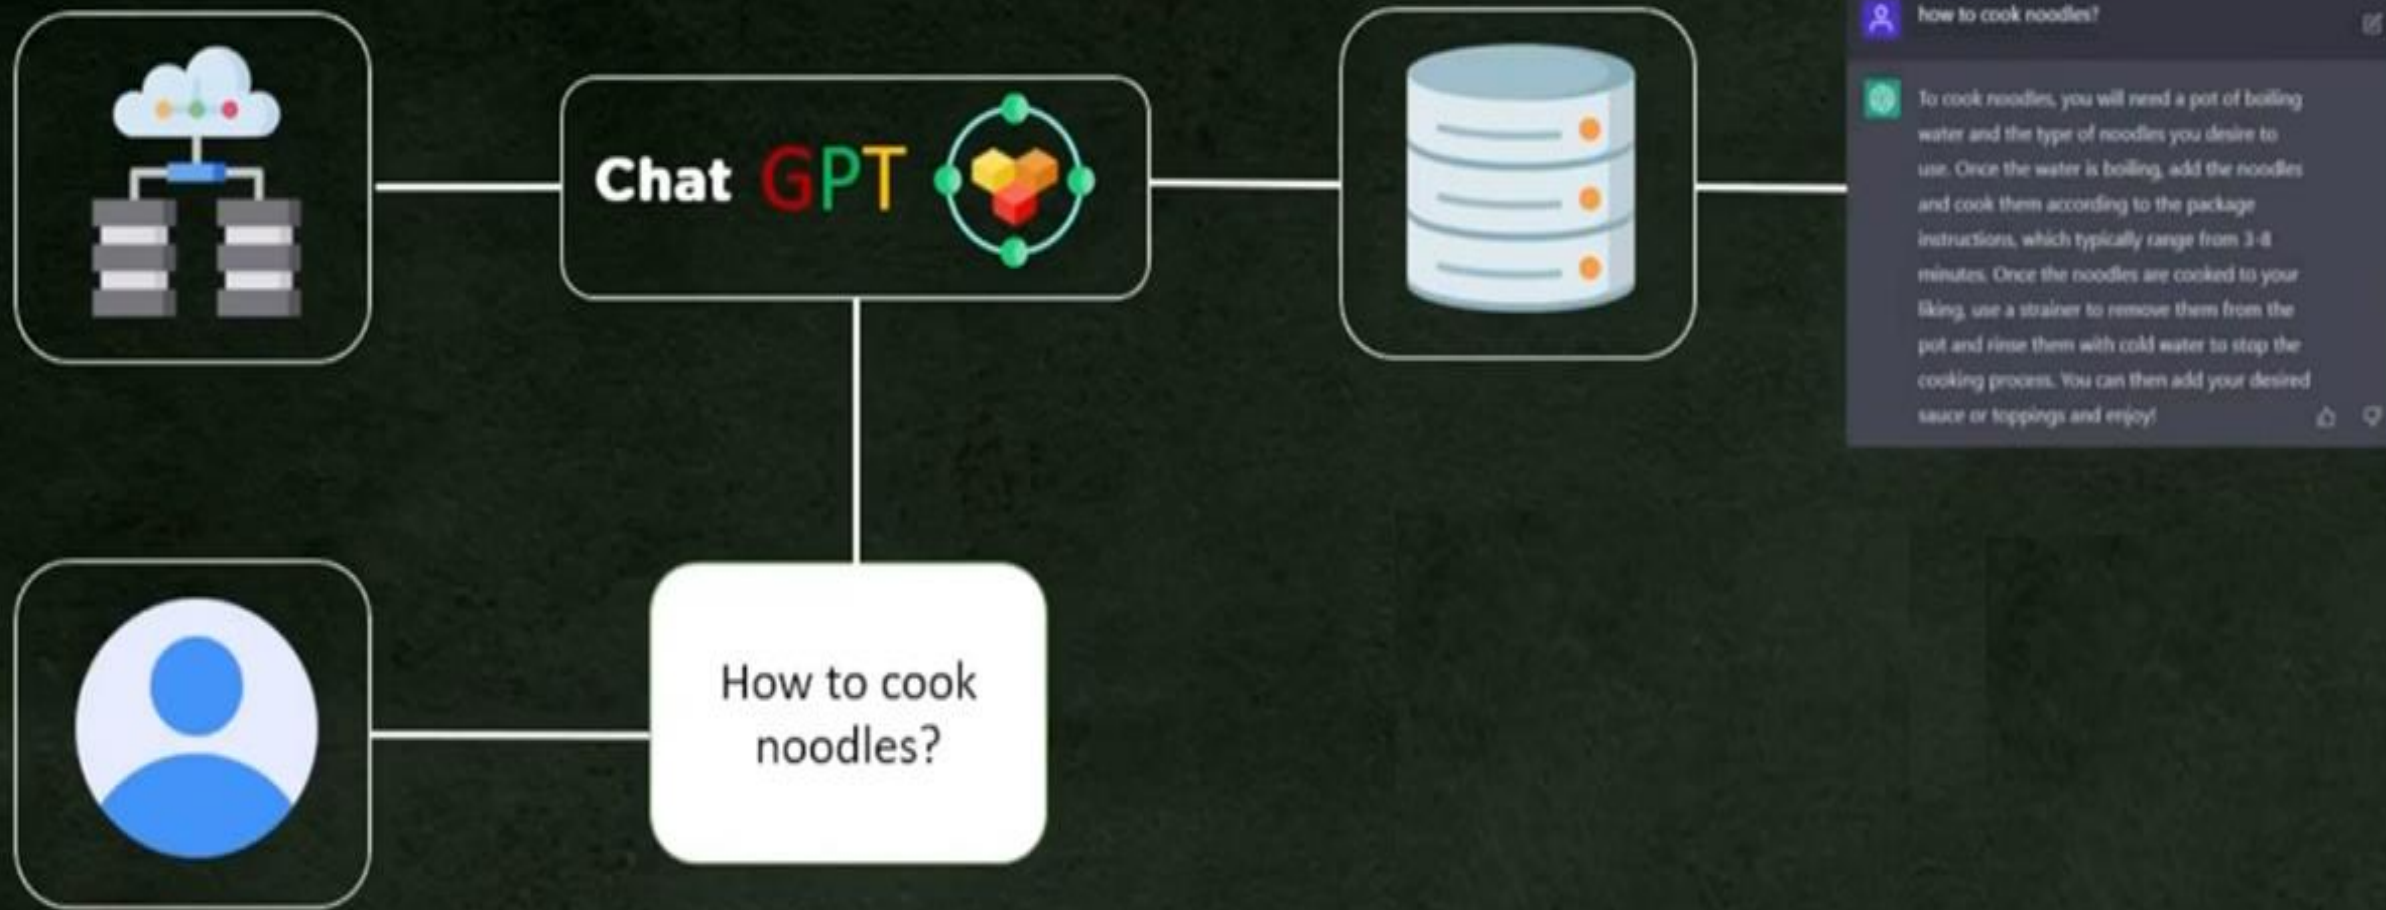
Chat GPT

how to cook noodles?

To cook noodles, you will need a pot of boiling water and the type of noodles you desire to use. Once the water is boiling, add the noodles and cook them according to the package instructions, which typically range from 3-8 minutes. Once the noodles are cooked to your liking, use a strainer to remove them from the pot and rinse them with cold water to stop the cooking process. You can then add your desired sauce or toppings and enjoy!

How to cook noodles?